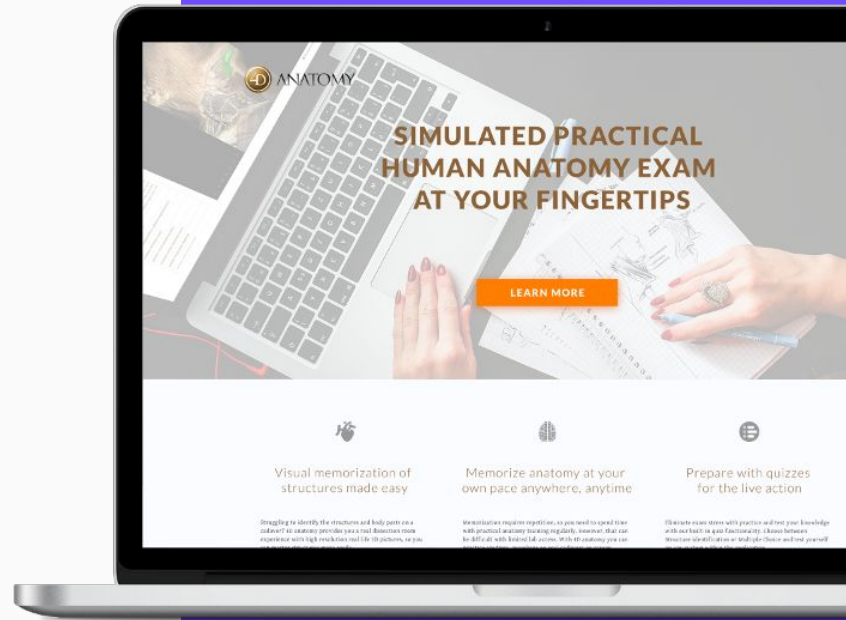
4D ANATOMY

SIMULATED PRACTICAL HUMAN ANATOMY EXAM AT YOUR FINGERTIPS

LEARN MORE

Visual memorization of structures made easy

Struggling to identify the structures and body parts on a cadaver? 4D anatomy provides you a real dissection room experience with high resolution real life 3D pictures, so you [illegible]

Memorize anatomy at your own pace anywhere, anytime

Memorization requires repetition, so you need to spend time with practical anatomy training regularly. However, that can be difficult with limited lab access. With 4D anatomy you can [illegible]

Prepare with quizzes for the live action

Eliminate exam stress with practice and test your knowledge with our built-in quiz functionality. Choose between Structure Identification or Multiple Choice and test yourself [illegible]